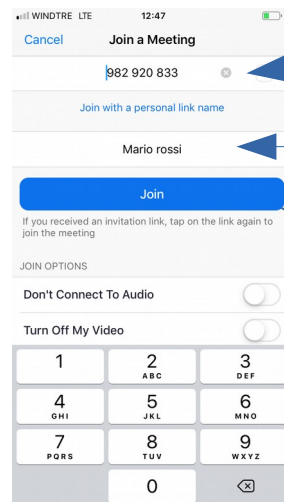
WINDTRE LTE 12:47

Cancel Join a Meeting

982 920 833

Join with a personal link name

Mario rossi

Join

If you received an invitation link, tap on the link again to join the meeting

JOIN OPTIONS

Don't Connect To Audio

Turn Off My Video

1
2 ABC
3 DEF
4 GHI
5 JKL
6 MNO
7 PQRS
8 TUV
9 WXYZ
0